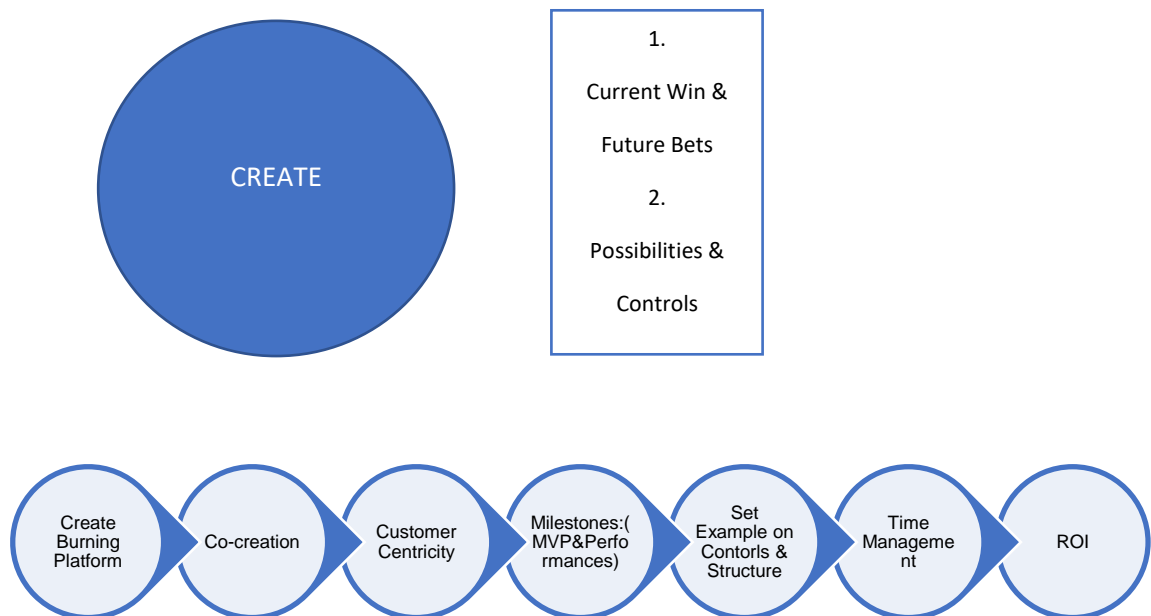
CREATE

1.

Current Win &

Future Bets

2.

Possibilities &

Controls

Create Burning Platform

Co-creation

Customer Centricity

Milestones:( MVP&Performances)

Set Example on Contorls & Structure

Time Management

ROI